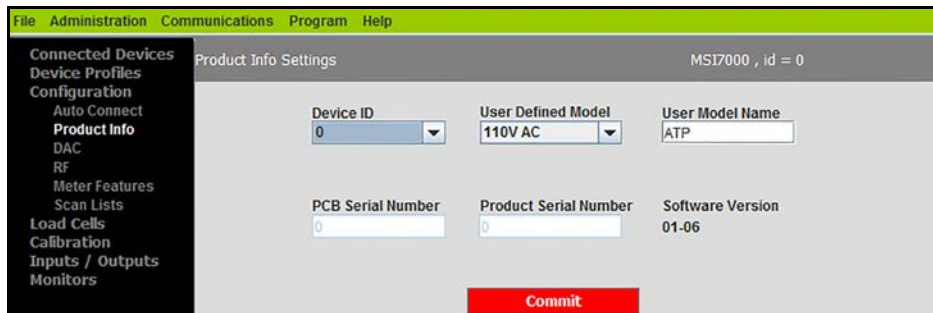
File Administration Communications Program Help

Connected Devices
Device Profiles
Configuration
Auto Connect
Product Info
DAC
RF
Meter Features
Scan Lists
Load Cells
Calibration
Inputs / Outputs
Monitors

Product Info Settings

MSI7000 , id = 0

Device ID
0

User Defined Model
110V AC

User Model Name
ATP

PCB Serial Number
0

Product Serial Number
0

Software Version
01-06

Commit